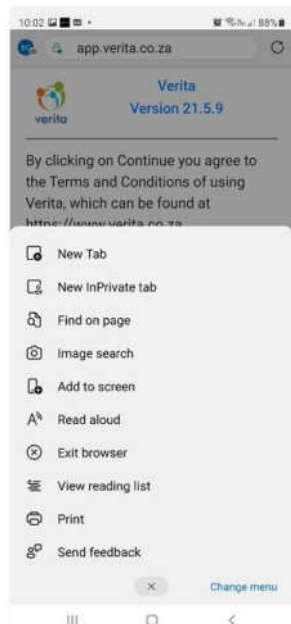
10:02 88%

app.verita.co.za

verita

Verita
Version 21.5.9

By clicking on Continue you agree to the Terms and Conditions of using Verita, which can be found at https://www.verita.co.za

New Tab

New InPrivate tab

Find on page

Image search

Add to screen

Read aloud

Exit browser

View reading list

Print

Send feedback

Change menu